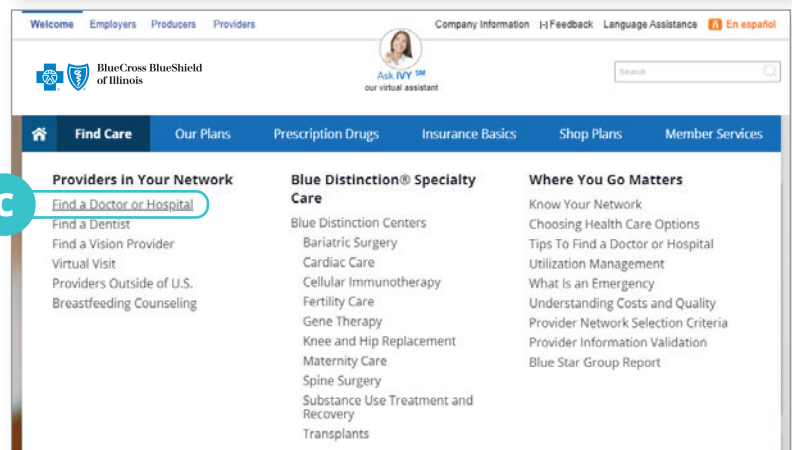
Welcome Employers Producers Providers

Company Information [-] Feedback Language Assistance En español

BlueCross BlueShield of Illinois

Ask IVY SM
our virtual assistant

Search

Find Care Our Plans Prescription Drugs Insurance Basics Shop Plans Member Services

C

Providers in Your Network
Find a Doctor or Hospital
Find a Dentist
Find a Vision Provider
Virtual Visit
Providers Outside of U.S.
Breastfeeding Counseling

Blue Distinction® Specialty Care
Blue Distinction Centers
Bariatric Surgery
Cardiac Care
Cellular Immunotherapy
Fertility Care
Gene Therapy
Knee and Hip Replacement
Maternity Care
Spine Surgery
Substance Use Treatment and Recovery
Transplants

Where You Go Matters
Know Your Network
Choosing Health Care Options
Tips To Find a Doctor or Hospital
Utilization Management
What Is an Emergency
Understanding Costs and Quality
Provider Network Selection Criteria
Provider Information Validation
Blue Star Group Report